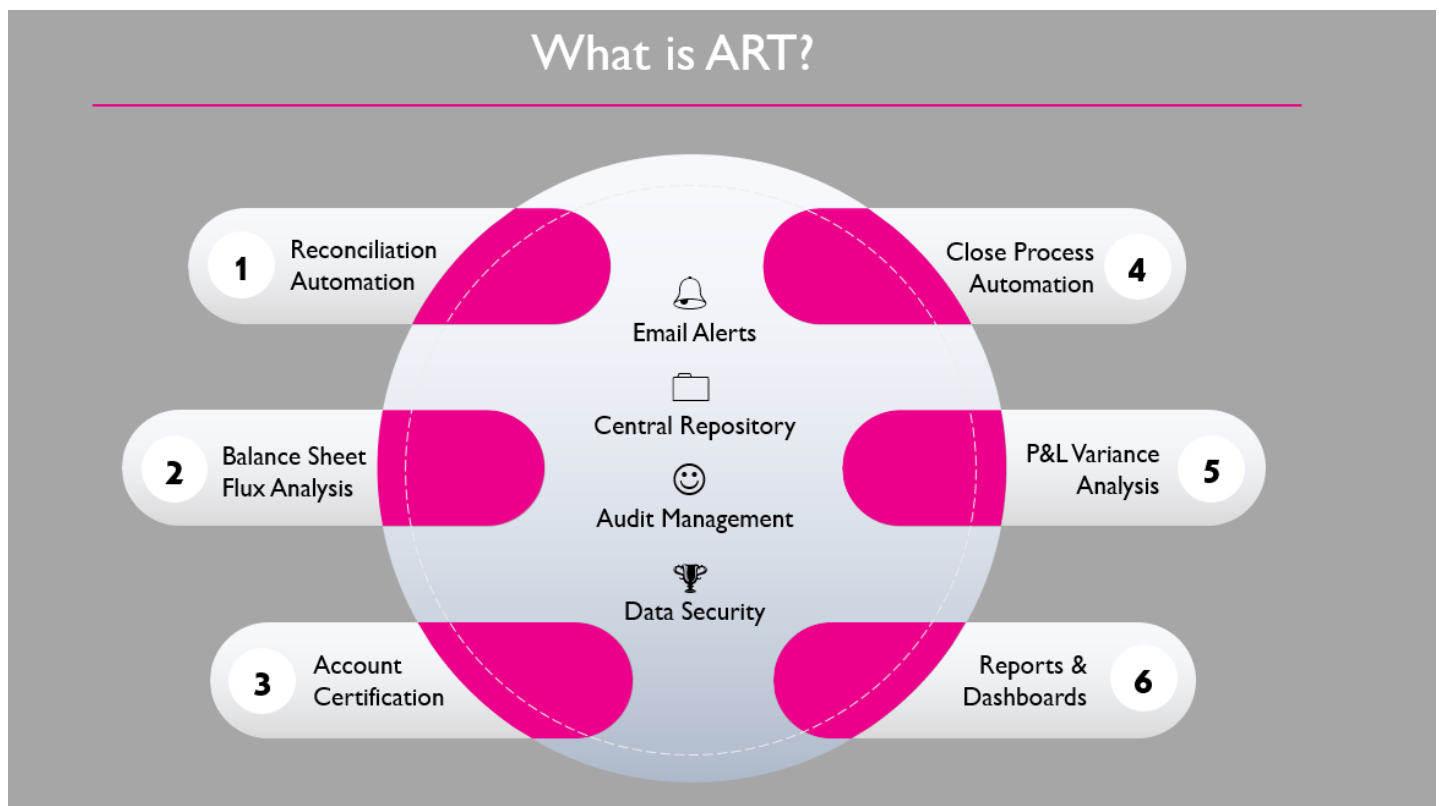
What is ART?

1 Reconciliation Automation

Email Alerts

Close Process Automation 4

2 Balance Sheet Flux Analysis

Central Repository

Audit Management

P&L Variance Analysis 5

Data Security

3 Account Certification

Reports & Dashboards 6